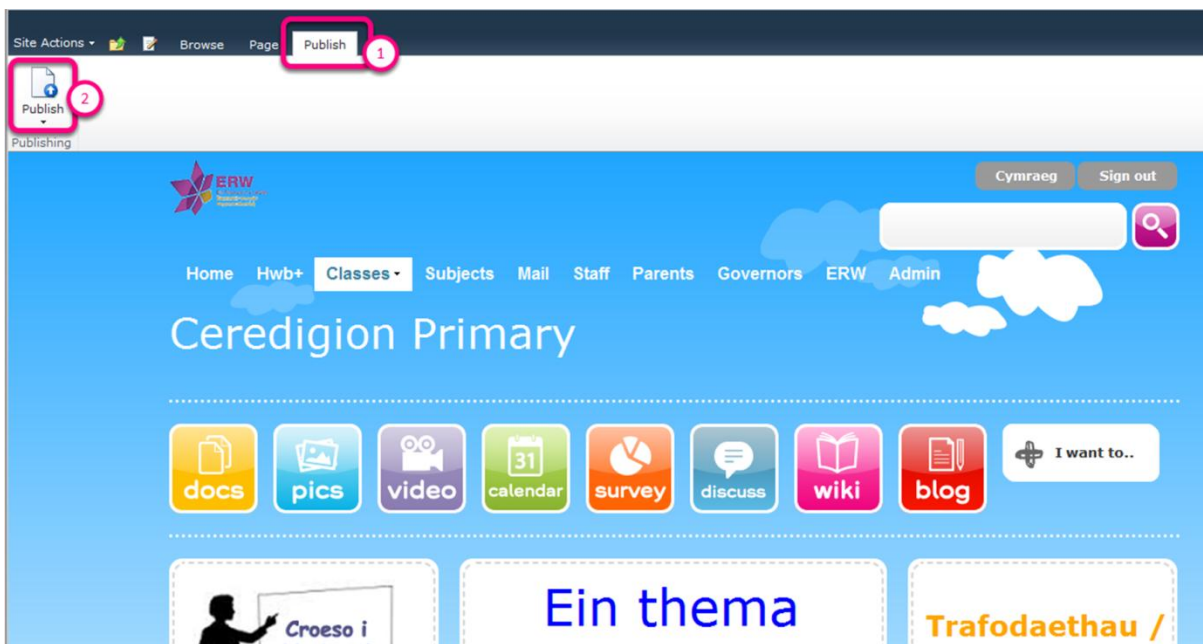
Site Actions Browse Page Publish 1

Publish 2
Publishing

ERW

Cymraeg Sign out

Home Hwb+ Classes Subjects Mail Staff Parents Governors ERW Admin

Ceredigion Primary

docs pics video 31 calendar survey discuss wiki blog I want to..

Croeso i

Ein thema

Trafodaethau /